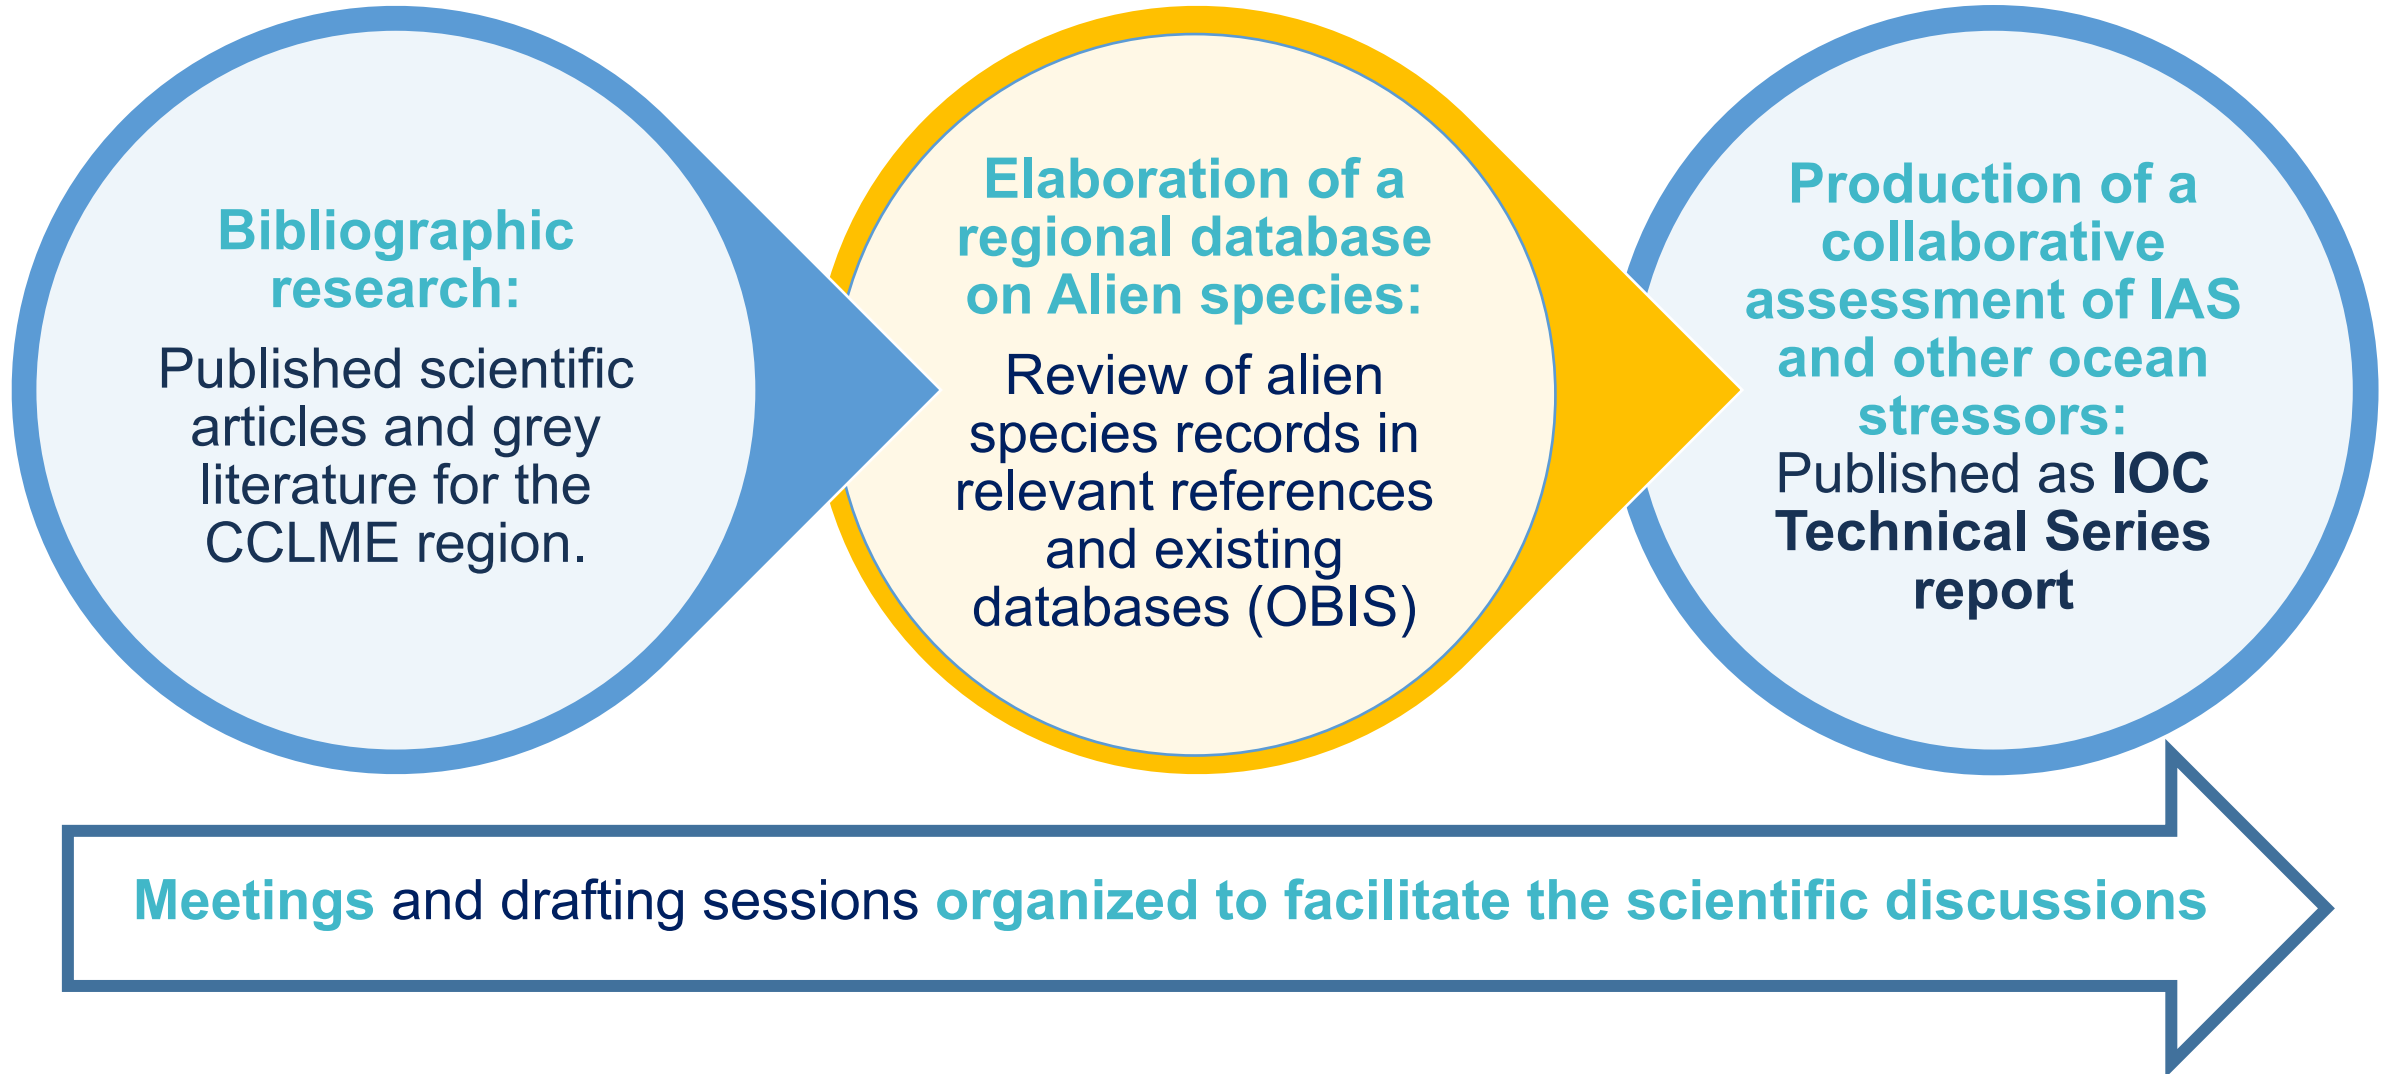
Bibliographic research:

Published scientific articles and grey literature for the CCLME region.

Elaboration of a regional database on Alien species:

Review of alien species records in relevant references and existing databases (OBIS)

Production of a collaborative assessment of IAS and other ocean stressors:

Published as IOC Technical Series report

Meetings and drafting sessions organized to facilitate the scientific discussions